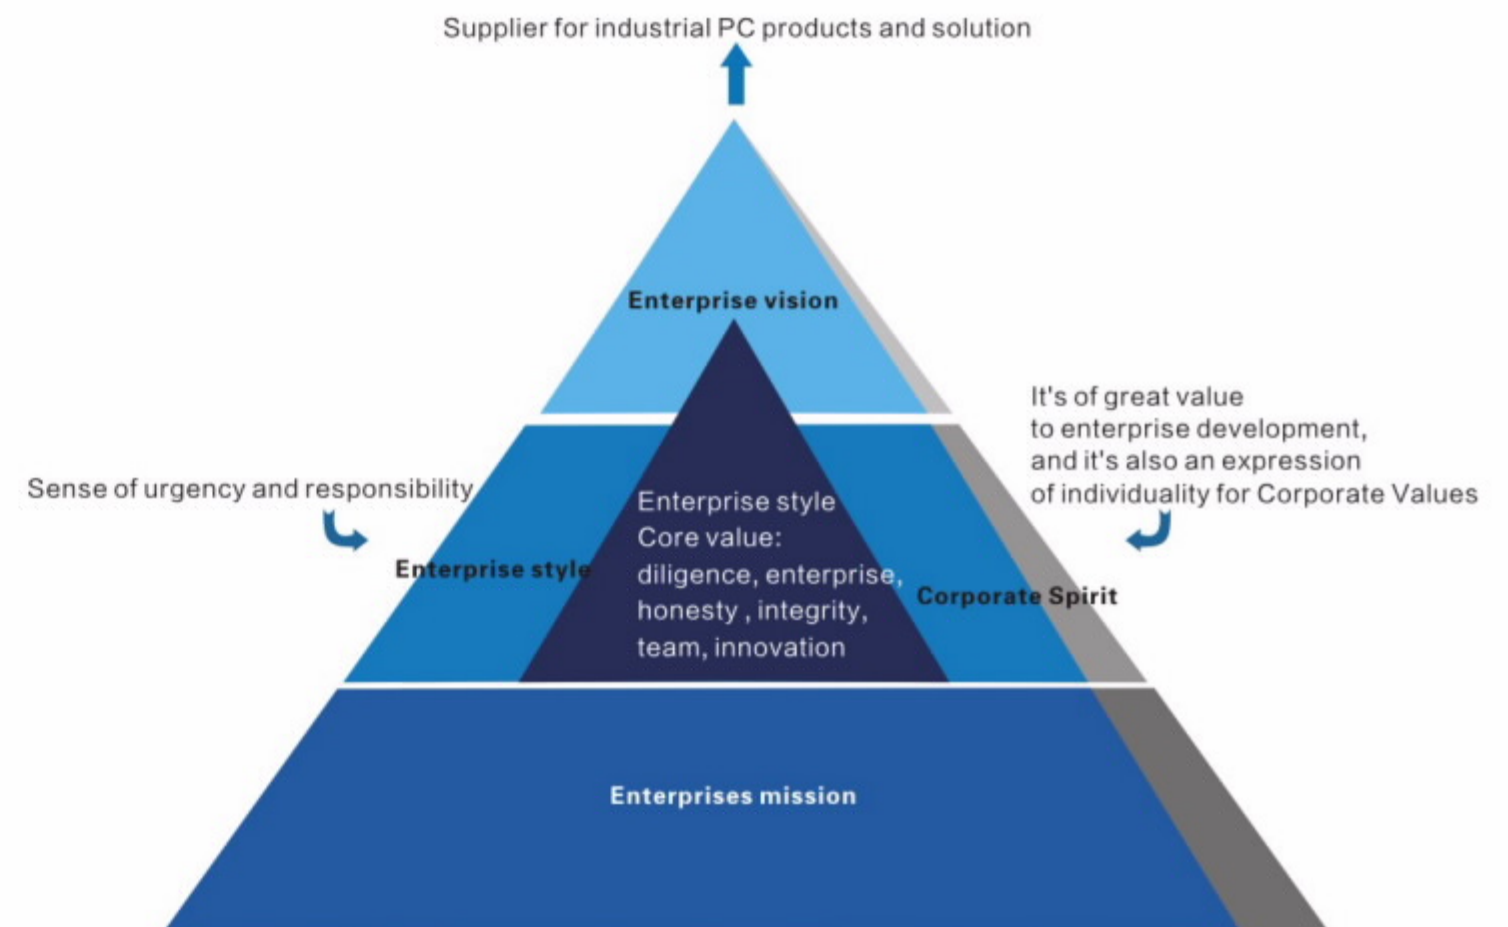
Supplier for industrial PC products and solution

Enterprise vision

It's of great value to enterprise development, and it's also an expression of individuality for Corporate Values

Sense of urgency and responsibility

Enterprise style

Enterprise style
Core value:
diligence, enterprise, honesty , integrity, team, innovation

Corporate Spirit

Enterprises mission